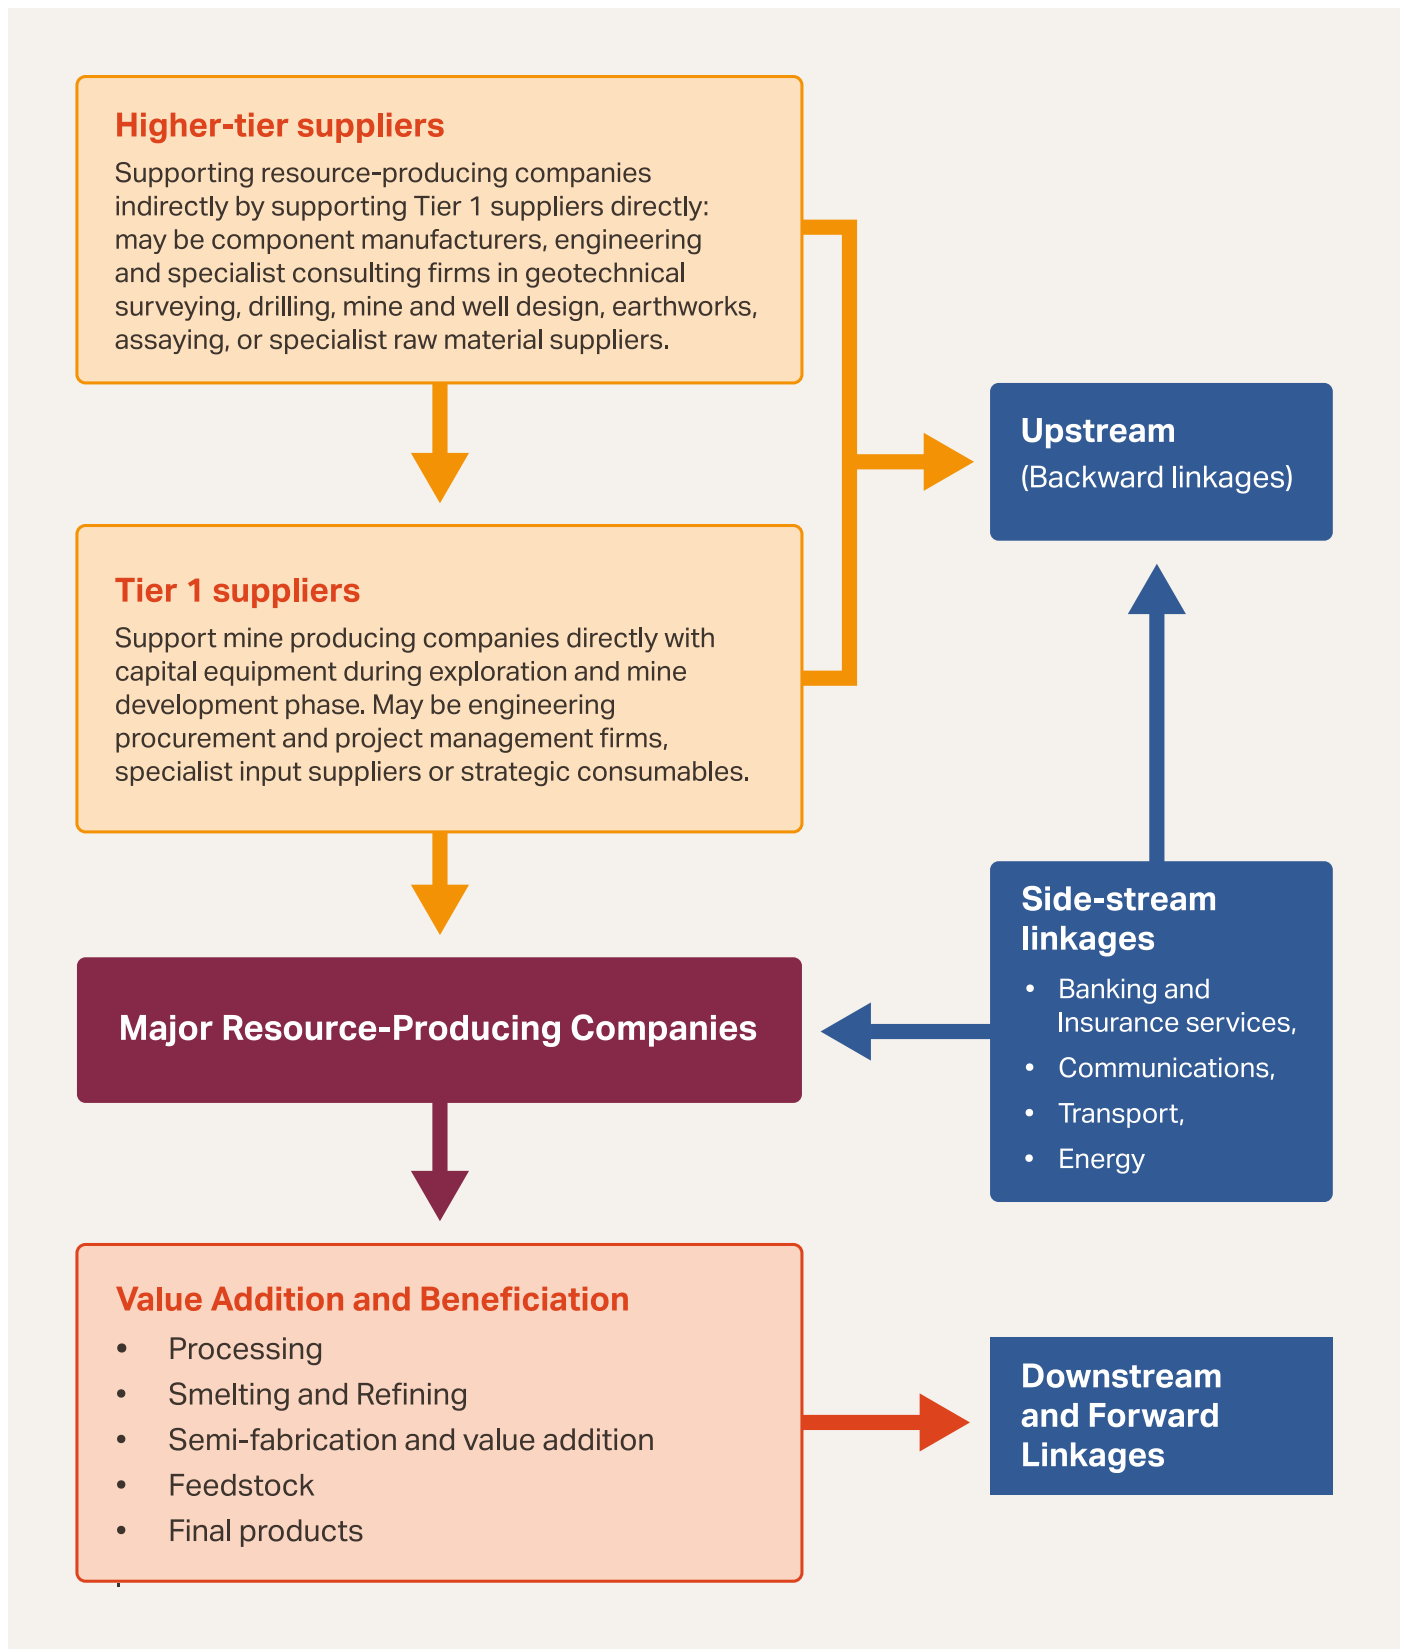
Higher-tier suppliers

Supporting resource-producing companies indirectly by supporting Tier 1 suppliers directly: may be component manufacturers, engineering and specialist consulting firms in geotechnical surveying, drilling, mine and well design, earthworks, assaying, or specialist raw material suppliers.

Upstream
(Backward linkages)

Tier 1 suppliers

Support mine producing companies directly with capital equipment during exploration and mine development phase. May be engineering procurement and project management firms, specialist input suppliers or strategic consumables.

Side-stream linkages

- Banking and Insurance services,
- Communications,
- Transport,
- Energy

Major Resource-Producing Companies

Value Addition and Beneficiation

- Processing
- Smelting and Refining
- Semi-fabrication and value addition
- Feedstock
- Final products

Downstream and Forward Linkages